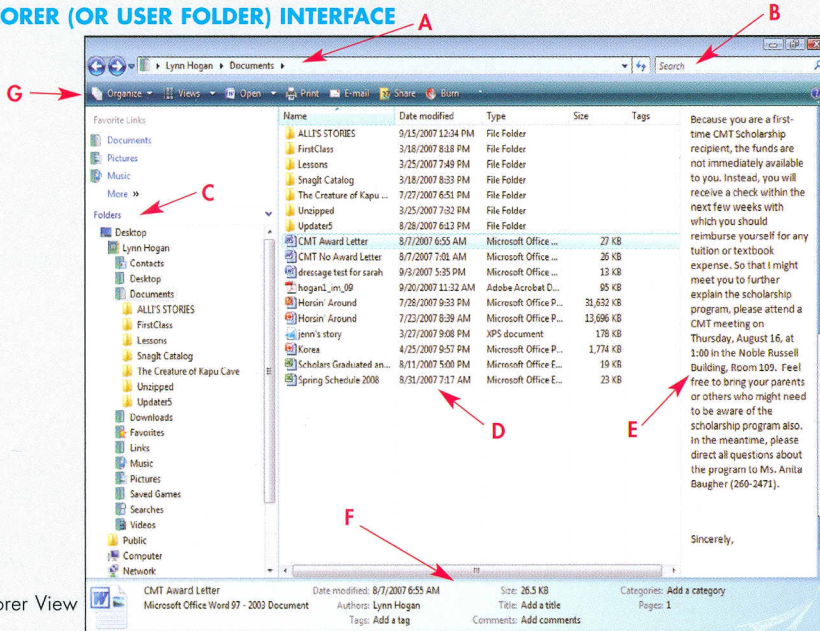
ORER (OR USER FOLDER) INTERFACE

A

B

G

C

D

E

F

Lynn Hogan ▸ Documents ▸

Search

Organize ▾ Views ▾ Open ▾ Print E-mail Share Burn

Favorite Links

Documents

Pictures

Music

More »

Folders

Desktop

Lynn Hogan

Contacts

Desktop

Documents

ALLI'S STORIES

FirstClass

Lessons

SnagIt Catalog

The Creature of Kapu Cave

Unzipped

Updater5

Downloads

Favorites

Links

Music

Pictures

Saved Games

Searches

Videos

Public

Computer

Network

| Name | Date modified | Type | Size | Tags |
|---|---|---|---|---|
| ALLI'S STORIES | 9/15/2007 12:34 PM | File Folder | | |
| FirstClass | 3/18/2007 8:18 PM | File Folder | | |
| Lessons | 3/25/2007 7:49 PM | File Folder | | |
| SnagIt Catalog | 3/18/2007 8:33 PM | File Folder | | |
| The Creature of Kapu ... | 7/27/2007 6:51 PM | File Folder | | |
| Unzipped | 3/25/2007 7:32 PM | File Folder | | |
| Updater5 | 8/18/2007 6:13 PM | File Folder | | |
| CMT Award Letter | 8/7/2007 6:55 AM | Microsoft Office ... | 27 KB | |
| CMT No Award Letter | 8/7/2007 7:01 AM | Microsoft Office ... | 26 KB | |
| dressage test for sarah | 9/3/2007 5:35 PM | Microsoft Office ... | 13 KB | |
| hogan1_im_09 | 9/20/2007 11:32 AM | Adobe Acrobat D... | 95 KB | |
| Horsin' Around | 7/28/2007 9:33 PM | Microsoft Office P... | 31,632 KB | |
| Horsin' Around | 7/23/2007 8:39 AM | Microsoft Office P... | 13,696 KB | |
| jenn's story | 3/27/2007 9:08 PM | XPS document | 178 KB | |
| Korea | 4/25/2007 9:57 PM | Microsoft Office P... | 1,774 KB | |
| Scholars Graduated an... | 8/11/2007 5:00 PM | Microsoft Office E... | 19 KB | |
| Spring Schedule 2008 | 8/31/2007 7:17 AM | Microsoft Office E... | 23 KB | |

Because you are a first-time CMT Scholarship recipient, the funds are not immediately available to you. Instead, you will receive a check within the next few weeks with which you should reimburse yourself for any tuition or textbook expense. So that I might meet you to further explain the scholarship program, please attend a CMT meeting on Thursday, August 16, at 1:00 in the Noble Russell Building, Room 109. Feel free to bring your parents or others who might need to be aware of the scholarship program also. In the meantime, please direct all questions about the program to Ms. Anita Baugher (260-2471).

Sincerely,

CMT Award Letter
Microsoft Office Word 97 - 2003 Document

Date modified: 8/7/2007 6:55 AM
Authors: Lynn Hogan
Tags: Add a tag

Size: 26.5 KB
Title: Add a title
Comments: Add comments

Categories: Add a category
Pages: 1

orer View